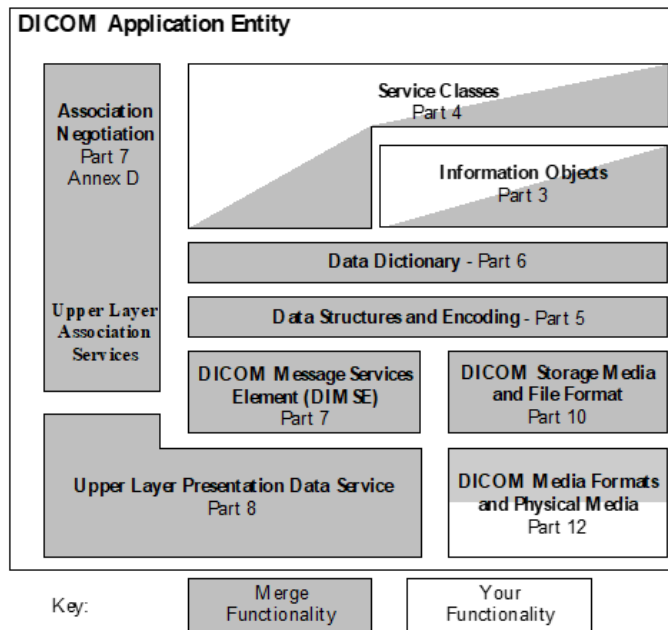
DICOM Application Entity

Association Negotiation
Part 7
Annex D

Upper Layer Association Services

Service Classes
Part 4

Information Objects
Part 3

Data Dictionary - Part 6

Data Structures and Encoding - Part 5

DICOM Message Services Element (DIMSE)
Part 7

DICOM Storage Media and File Format
Part 10

Upper Layer Presentation Data Service
Part 8

DICOM Media Formats and Physical Media
Part 12

Key:

Merge Functionality

Your Functionality